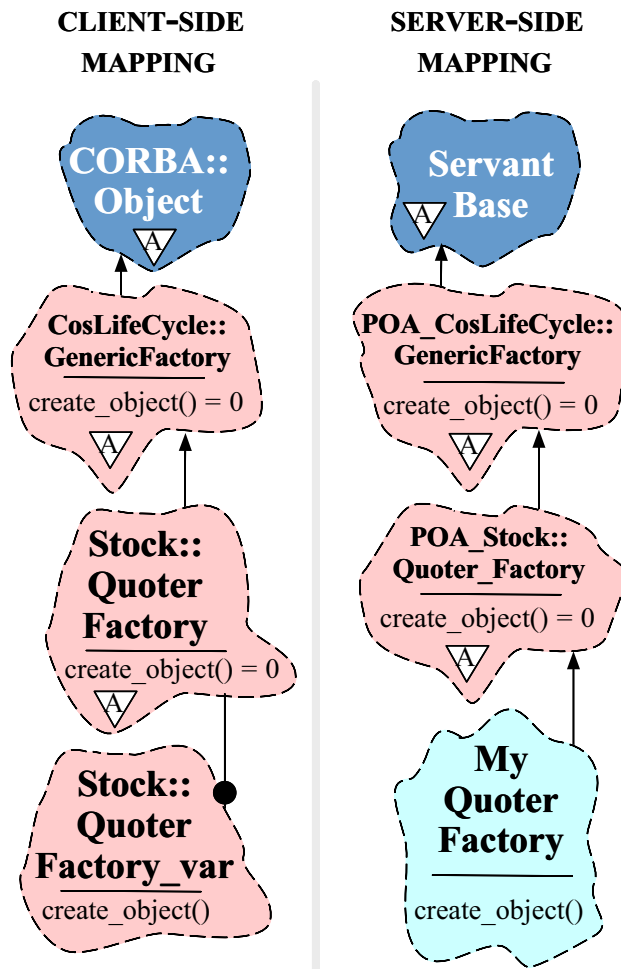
CLIENT-SIDE MAPPING

CORBA:: Object

A

CosLifeCycle:: GenericFactory

create_object() = 0

A

Stock:: Quoter Factory

create_object() = 0

A

Stock:: Quoter Factory_var

create_object()

SERVER-SIDE MAPPING

Servant Base

A

POA_CosLifeCycle:: GenericFactory

create_object() = 0

A

POA_Stock:: Quoter_Factory

create_object() = 0

A

My Quoter Factory

create_object()